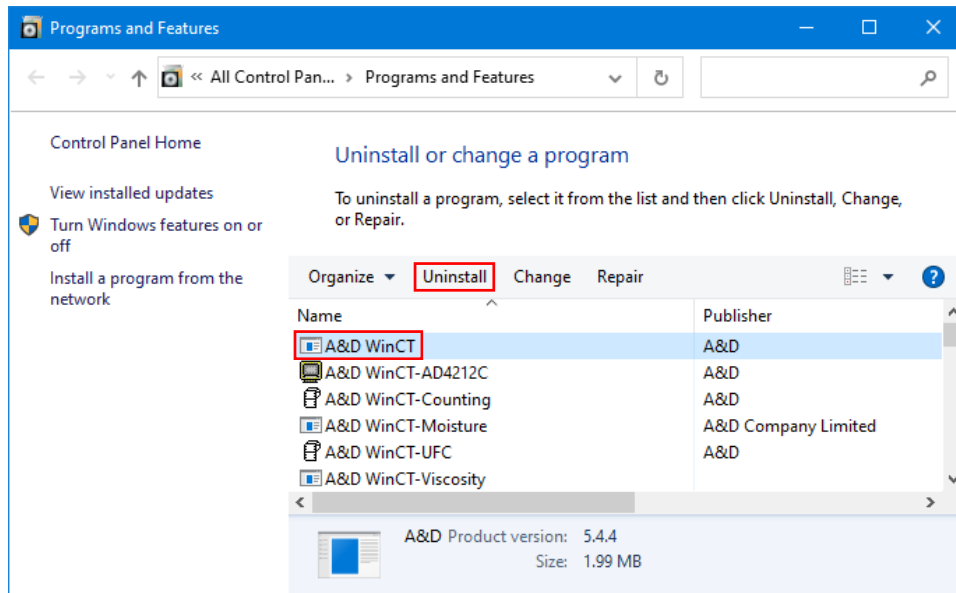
Programs and Features

« All Control Pan... › Programs and Features

Control Panel Home

View installed updates

Turn Windows features on or off

Install a program from the network

Uninstall or change a program

To uninstall a program, select it from the list and then click Uninstall, Change, or Repair.

Organize ▾ Uninstall Change Repair

| Name | Publisher |
|---|---|
| A&D WinCT | A&D |
| A&D WinCT-AD4212C | A&D |
| A&D WinCT-Counting | A&D |
| A&D WinCT-Moisture | A&D Company Limited |
| A&D WinCT-UFC | A&D |
| A&D WinCT-Viscosity | |

A&D Product version: 5.4.4
Size: 1.99 MB